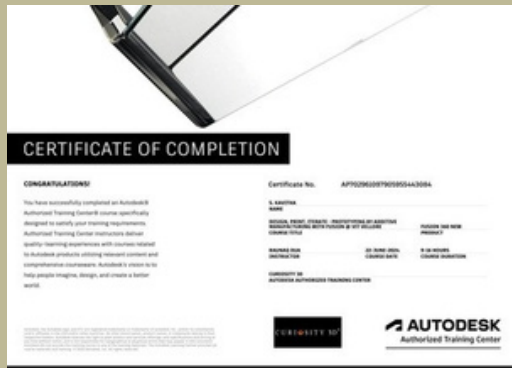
CERTIFICATE OF COMPLETION

CONGRATULATIONS!

You have successfully completed an Autodesk® Authorized Training Center® course specifically designed to satisfy your training requirements. Authorized Training Center instructors deliver quality-learning experiences with courses related to Autodesk products utilizing relevant content and comprehensive courseware. Autodesk's vision is to help people imagine, design, and create a better world.

Certificate No. AP702961097905955443084

S. KAVITHA
NAME

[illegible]
COURSE TITLE

FUSION 360 NEW
PRODUCT

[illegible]
INSTRUCTOR

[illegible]
COURSE DATE

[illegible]
COURSE DURATION

CURIOSITY 3D
AUTODESK AUTHORIZED TRAINING CENTER

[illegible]

CURIOSITY 3D

AUTODESK
Authorized Training Center